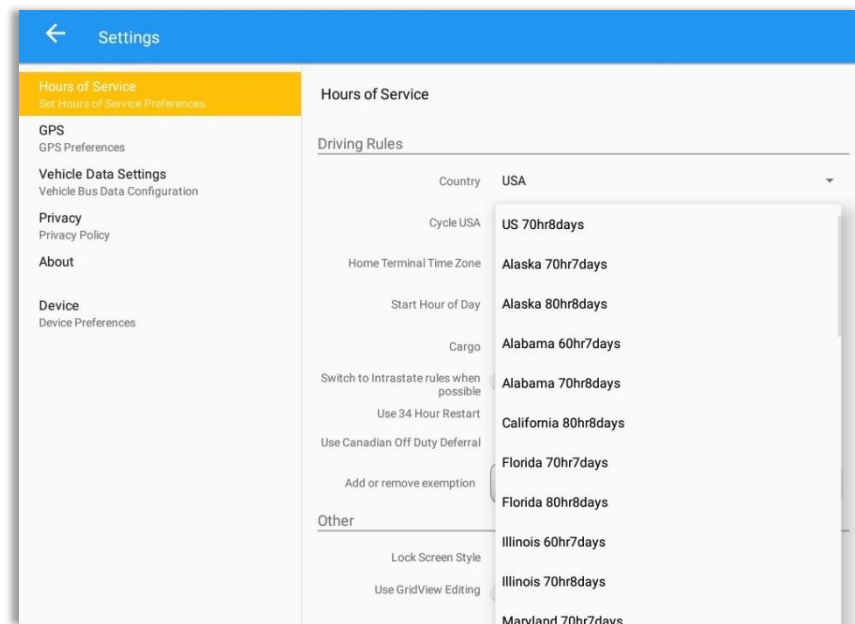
Settings

Hours of Service
Set Hours of Service Preferences

GPS
GPS Preferences

Vehicle Data Settings
Vehicle Bus Data Configuration

Privacy
Privacy Policy

About

Device
Device Preferences

Hours of Service

Driving Rules

Country USA

Cycle USA

Home Terminal Time Zone

Start Hour of Day

Cargo

Switch to Intrastate rules when possible

Use 34 Hour Restart

Use Canadian Off Duty Deferral

Add or remove exemption

Other

Lock Screen Style

Use GridView Editing

US 70hr8days
Alaska 70hr7days
Alaska 80hr8days
Alabama 60hr7days
Alabama 70hr8days
California 80hr8days
Florida 70hr7days
Florida 80hr8days
Illinois 60hr7days
Illinois 70hr8days
Maryland 70hr7days